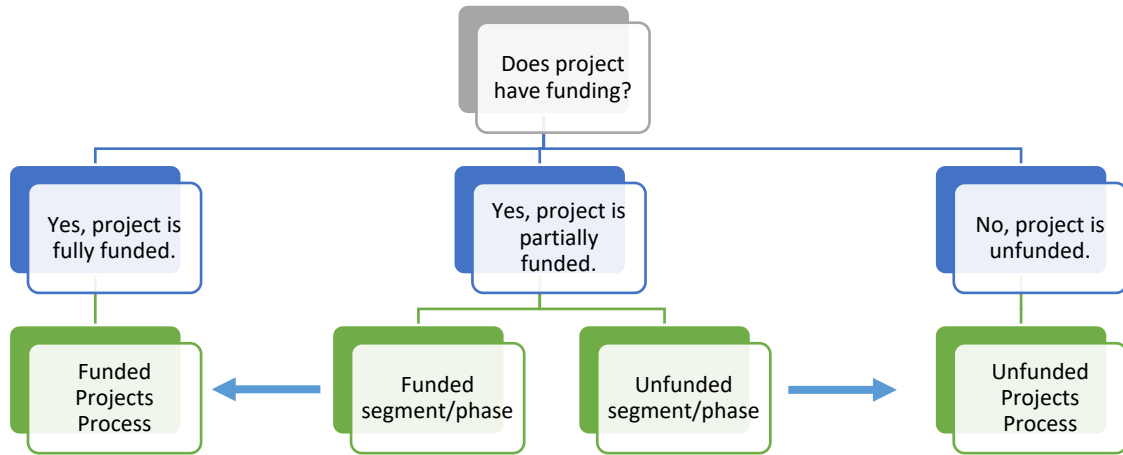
Does project have funding?

Yes, project is fully funded.

Yes, project is partially funded.

No, project is unfunded.

Funded Projects Process

Funded segment/phase

Unfunded segment/phase

Unfunded Projects Process